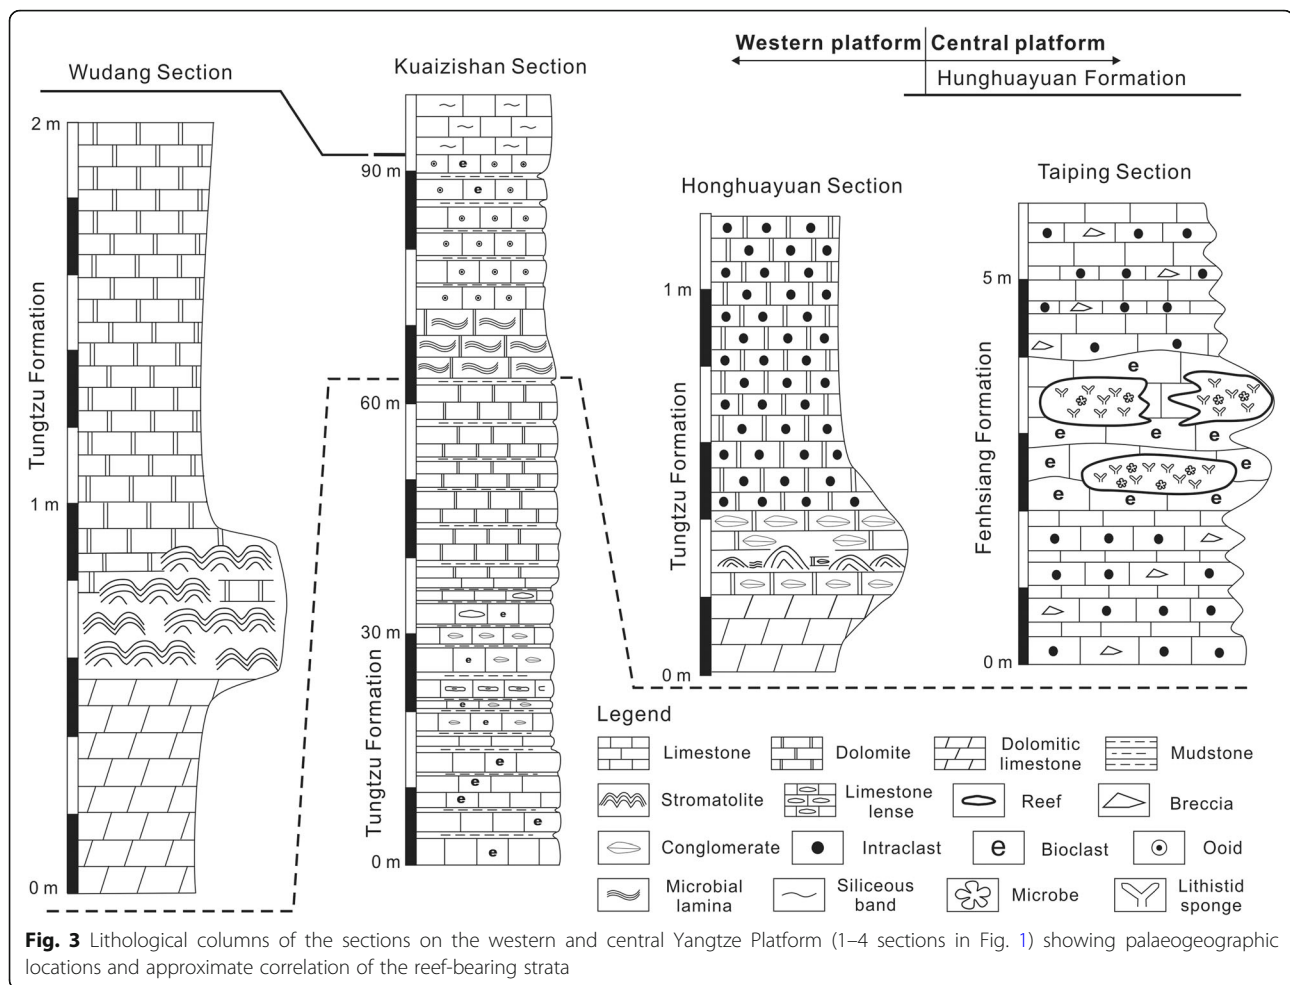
Western platform | Central platform

Hunghuayuan Formation

Wudang Section

2 m

Tungtzu Formation

1 m

0 m

Kuaizishan Section

90 m

60 m

30 m

Tungtzu Formation

0 m

Honghuayuan Section

1 m

Tungtzu Formation

0 m

Taiping Section

5 m

Fenhsiang Formation

0 m

Legend

Limestone | Dolomite | Dolomitic limestone | Mudstone

Stromatolite | Limestone lense | Reef | Breccia

Conglomerate | Intraclast | e Bioclast | Ooid

Microbial lamina | Siliceous band | Microbe | Lithistid sponge

**Fig. 3** Lithological columns of the sections on the western and central Yangtze Platform (1–4 sections in Fig. 1) showing palaeogeographic locations and approximate correlation of the reef-bearing strata